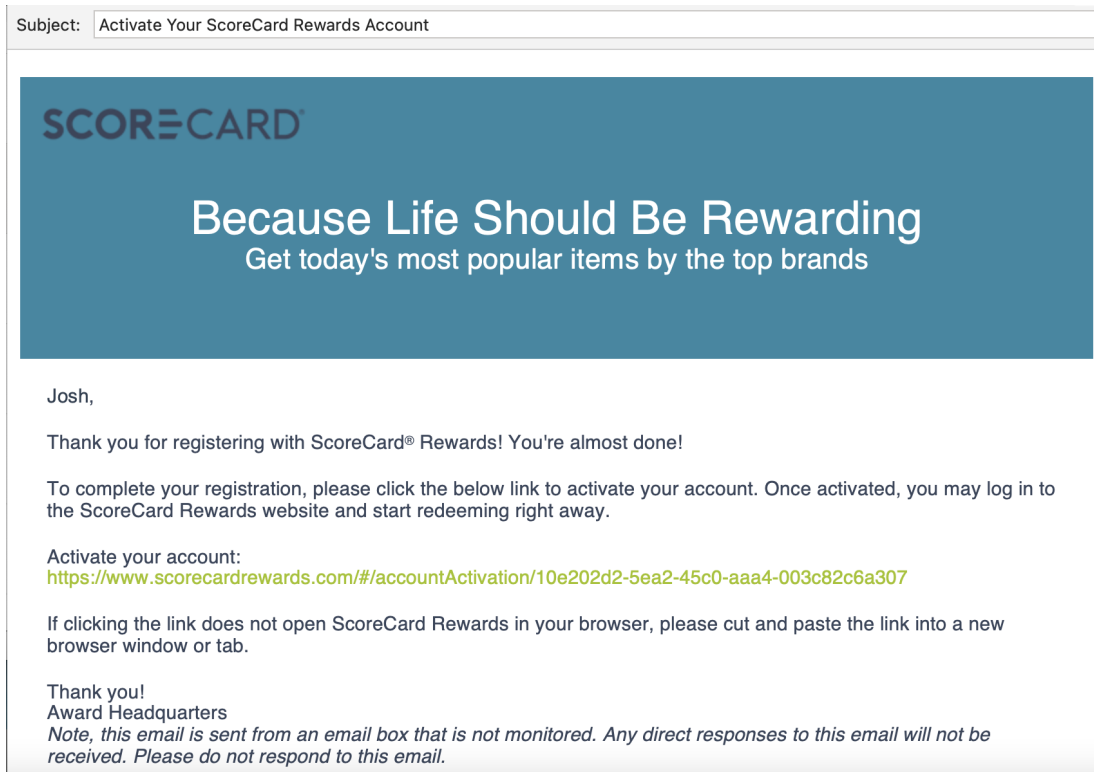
Subject: Activate Your ScoreCard Rewards Account

SCORECARD®

Because Life Should Be Rewarding
Get today's most popular items by the top brands

Josh,

Thank you for registering with ScoreCard® Rewards! You're almost done!

To complete your registration, please click the below link to activate your account. Once activated, you may log in to the ScoreCard Rewards website and start redeeming right away.

Activate your account:
https://www.scorecardrewards.com/#/accountActivation/10e202d2-5ea2-45c0-aaa4-003c82c6a307

If clicking the link does not open ScoreCard Rewards in your browser, please cut and paste the link into a new browser window or tab.

Thank you!
Award Headquarters
Note, this email is sent from an email box that is not monitored. Any direct responses to this email will not be received. Please do not respond to this email.